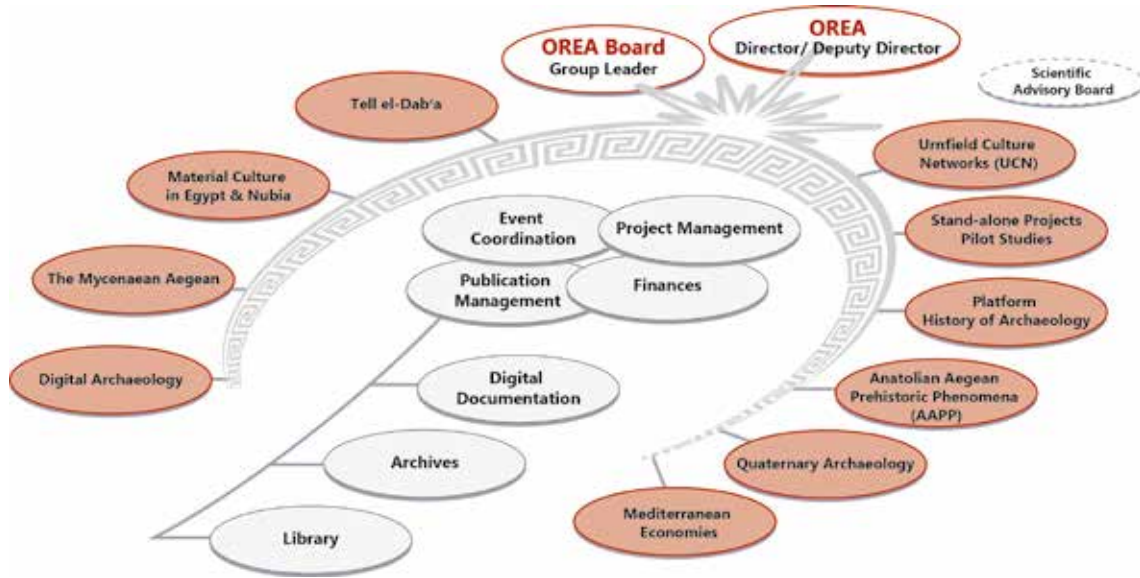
OREA Board
Group Leader

OREA
Director/ Deputy Director

Scientific Advisory Board

Tell el-Dab'a

Material Culture in Egypt & Nubia

The Mycenaean Aegean

Digital Archaeology

Urnfield Culture Networks (UCN)

Stand-alone Projects Pilot Studies

Platform History of Archaeology

Anatolian Aegean Prehistoric Phenomena (AAPP)

Quaternary Archaeology

Mediterranean Economies

Event Coordination

Project Management

Publication Management

Finances

Digital Documentation

Archives

Library